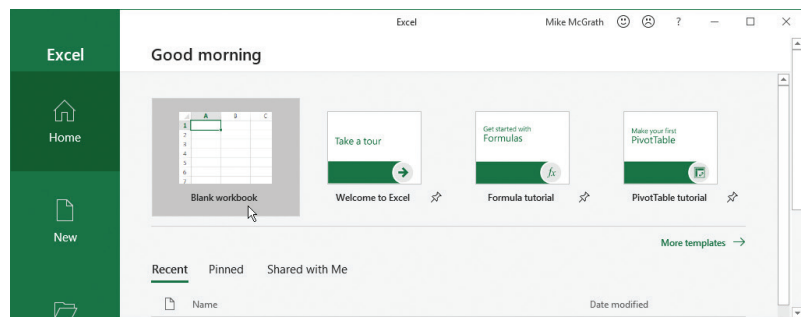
Excel

Excel

Mike McGrath ☺ ☹ ? — □ ×

Home

New

Good morning

| A | B | C |
|---|---|---|
| 1 | | |
| 2 | | |
| 3 | | |
| 4 | | |
| 5 | | |
| 6 | | |
| 7 | | |

Blank workbook

Take a tour

Welcome to Excel

Get started with Formulas

$fx$

Formula tutorial

Make your first PivotTable

PivotTable tutorial

More templates →

Recent Pinned Shared with Me

Name

Date modified